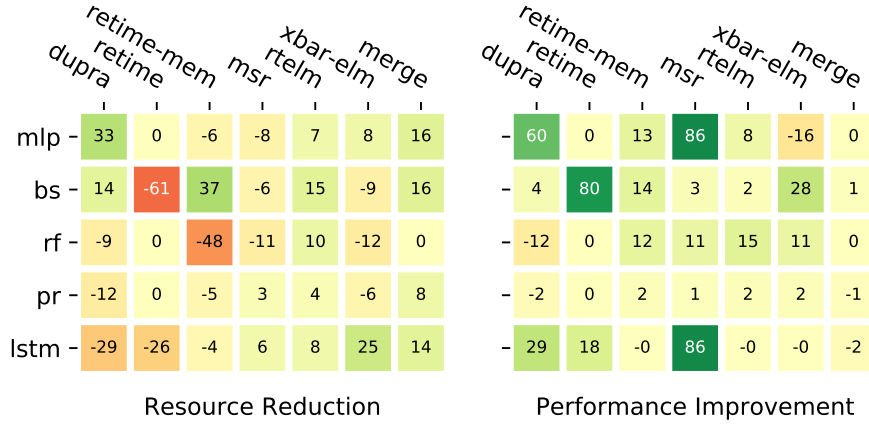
| | dupra | retime | retime-mem | msr | rtelm | xbar-elm | merge |
|---|---|---|---|---|---|---|---|
| mlp | 33 | 0 | -6 | -8 | 7 | 8 | 16 |
| bs | 14 | -61 | 37 | -6 | 15 | -9 | 16 |
| rf | -9 | 0 | -48 | -11 | 10 | -12 | 0 |
| pr | -12 | 0 | -5 | 3 | 4 | -6 | 8 |
| lstm | -29 | -26 | -4 | 6 | 8 | 25 | 14 |

Resource Reduction

| | dupra | retime | retime-mem | msr | rtelm | xbar-elm | merge |
|---|---|---|---|---|---|---|---|
| | 60 | 0 | 13 | 86 | 8 | -16 | 0 |
| | 4 | 80 | 14 | 3 | 2 | 28 | 1 |
| | -12 | 0 | 12 | 11 | 15 | 11 | 0 |
| | -2 | 0 | 2 | 1 | 2 | 2 | -1 |
| | 29 | 18 | -0 | 86 | -0 | -0 | -2 |

Performance Improvement